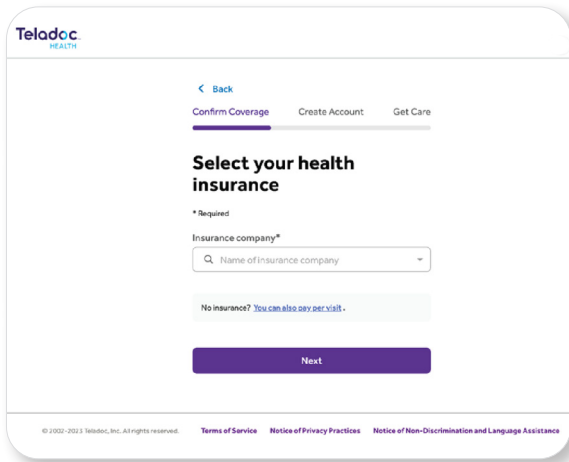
Teladoc.
HEALTH

< Back

Confirm Coverage Create Account Get Care

Select your health insurance

* Required

Insurance company*

Name of insurance company

No insurance? You can also pay per visit.

Next

© 2002-2023 Teladoc, Inc. All rights reserved. Terms of Service Notice of Privacy Practices Notice of Non-Discrimination and Language Assistance